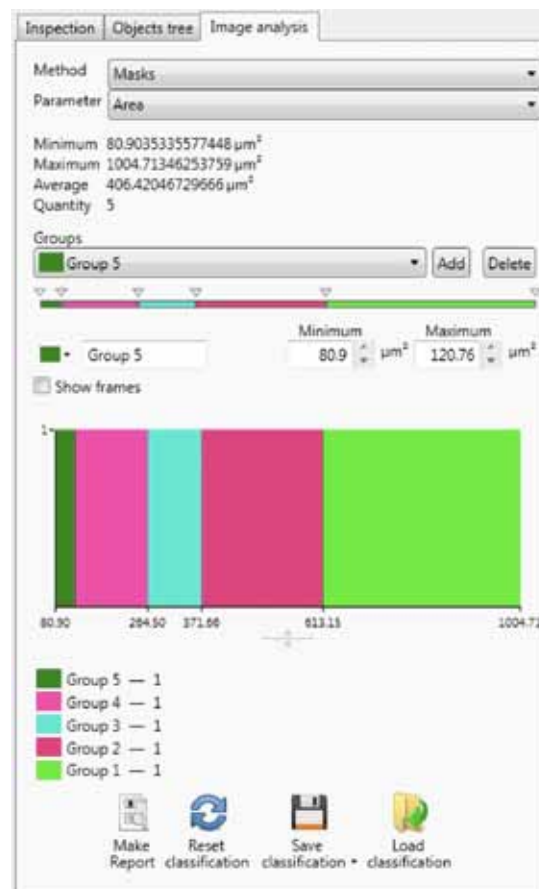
Inspection | Objects tree | Image analysis

Method Masks
Parameter Area

Minimum 80.9035335577448 µm²
Maximum 1004.71346253759 µm²
Average 406.42046729666 µm²
Quantity 5

Groups
Group 5 Add Delete

Minimum Maximum
Group 5 80.9 µm² 120.76 µm²

Show frames

1

80.90 284.50 371.66 613.15 1004.71

Group 5 — 1
Group 4 — 1
Group 3 — 1
Group 2 — 1
Group 1 — 1

Make Report
Reset classification
Save classification
Load classification